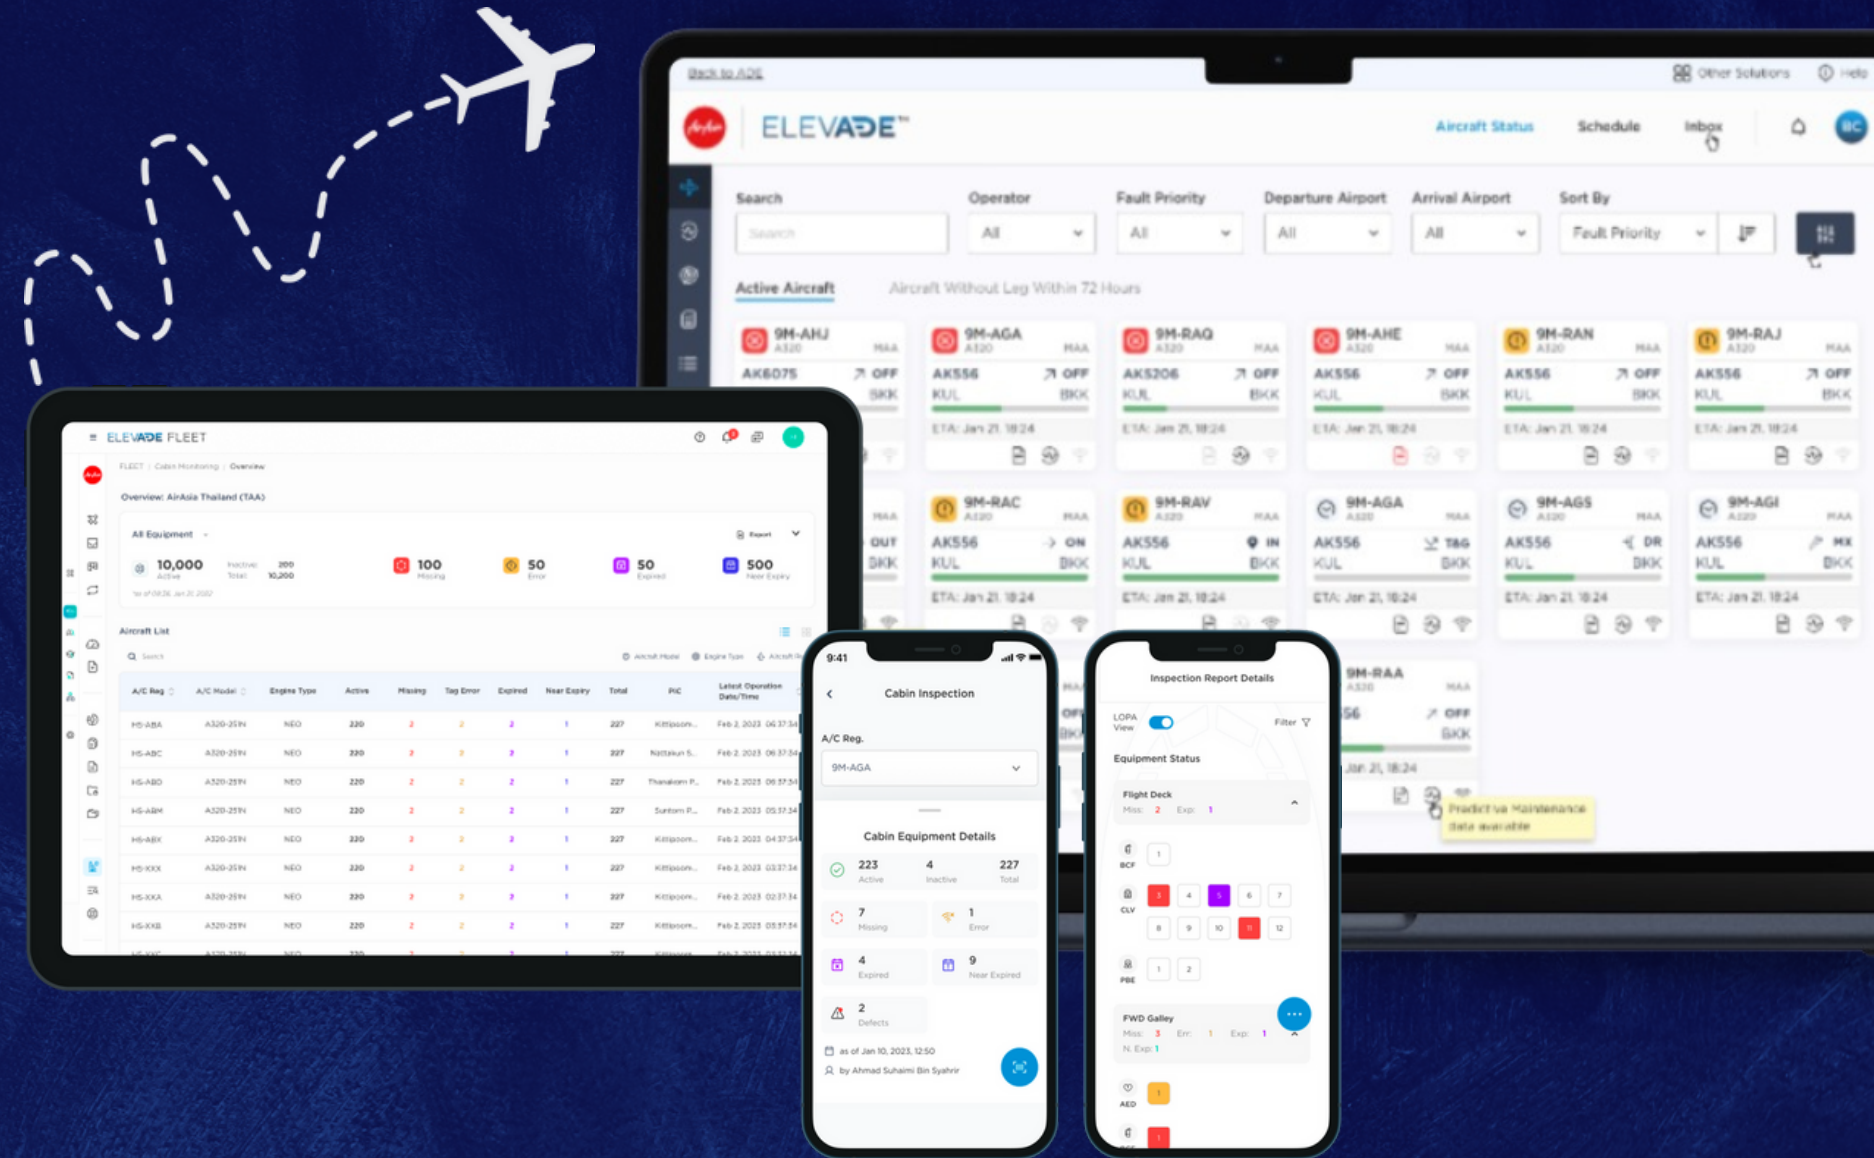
Back to ADE

Other Solutions Help

ELEVADE™

Aircraft Status Schedule Inbox

Search
Operator All
Fault Priority All
Departure Airport All
Arrival Airport All
Sort By Fault Priority

Active Aircraft Aircraft Without Leg Within 72 Hours

9M-AHJ A320 MAA AK6075 OFF BKK
9M-AGA A320 MAA AK556 OFF KUL BKK ETA: Jan 21, 18:24
9M-RAQ A320 MAA AK5206 OFF KUL BKK ETA: Jan 21, 18:24
9M-AHE A320 MAA AK556 OFF KUL BKK ETA: Jan 21, 18:24
9M-RAN A320 MAA AK556 OFF KUL BKK ETA: Jan 21, 18:24
9M-RAJ A320 MAA AK556 OFF KUL BKK ETA: Jan 21, 18:24

9M-RAC A320 MAA AK556 ON KUL BKK ETA: Jan 21, 18:24
9M-RAV A320 MAA AK556 IN KUL BKK ETA: Jan 21, 18:24
9M-AGA A320 MAA AK556 TAG KUL BKK ETA: Jan 21, 18:24
9M-AGS A320 MAA AK556 DR KUL BKK ETA: Jan 21, 18:24
9M-AGI A320 MAA AK556 MX KUL BKK ETA: Jan 21, 18:24
9M-RAA A320 MAA OFF BKK Jan 21, 18:24

Predictive Maintenance data available

ELEVADE FLEET

FLEET / Cabin Monitoring / Overview

Overview: AirAsia Thailand (TAA)

All Equipment Report

10,000 Active Inactive: 200 Total: 10,200
100 Missing
50 Error
50 Expired
500 Near Expiry

Aircraft List

Search Aircraft Model Engine Type

| A/C Reg | A/C Model | Engine Type | Active | Missing | Tag Error | Expired | Near Expiry | Total | PIC | Latest Operation Date/Time |
|---|---|---|---|---|---|---|---|---|---|---|
| HS-ABA | A320-251N | NEO | 220 | 2 | 2 | 2 | 1 | 227 | Kittiporn... | Feb 2, 2023 06:37:34 |
| HS-ABC | A320-251N | NEO | 220 | 2 | 2 | 2 | 1 | 227 | Nattakun S... | Feb 2, 2023 06:37:34 |
| HS-ABD | A320-251N | NEO | 220 | 2 | 2 | 2 | 1 | 227 | Thanakorn P... | Feb 2, 2023 06:37:34 |
| HS-ABM | A320-251N | NEO | 220 | 2 | 2 | 2 | 1 | 227 | Suntorn P... | Feb 2, 2023 05:37:34 |
| HS-ABX | A320-251N | NEO | 220 | 2 | 2 | 2 | 1 | 227 | Kittiporn... | Feb 2, 2023 04:37:34 |
| HS-XXX | A320-251N | NEO | 220 | 2 | 2 | 2 | 1 | 227 | Kittiporn... | Feb 2, 2023 03:37:34 |
| HS-XXA | A320-251N | NEO | 220 | 2 | 2 | 2 | 1 | 227 | Kittiporn... | Feb 2, 2023 02:37:34 |
| HS-XXB | A320-251N | NEO | 220 | 2 | 2 | 2 | 1 | 227 | Kittiporn... | Feb 2, 2023 05:37:34 |

9:41
Cabin Inspection
A/C Reg.
9M-AGA
Cabin Equipment Details
223 Active 4 Inactive 227 Total
7 Missing 1 Error
4 Expired 9 Near Expired
2 Defects
as of Jan 10, 2023, 12:50
by Ahmad Suhaimi Bin Syahrir

Inspection Report Details
LOPA View Filter
Equipment Status
Flight Deck Miss: 2 Exp: 1
BCF 1
CLV 3 4 5 6 7 8 9 10 11 12
PBE 1 2
FWD Galley Miss: 3 Err: 1 Exp: 1 N. Exp: 1
AED 1
1